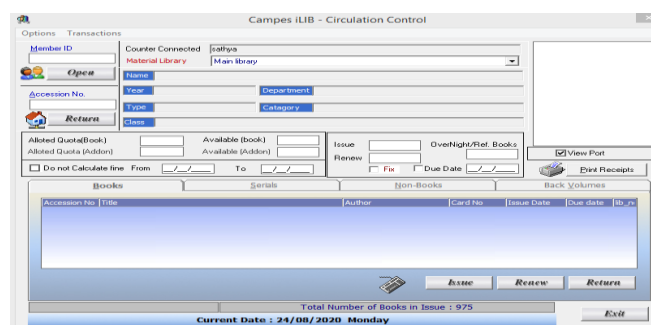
Campes iLIB - Circulation Control

Options Transactions

Member ID

Open

Accession No.

Return

Counter Connected sathya

Material Library Main library

Name

Year

Department

Type

Catagory

Class

Alloted Quota(Book)

Available (book)

Alloted Quota (Addon)

Available (Addon)

Do not Calculate fine From __/__/____ To __/__/____

Issue

OverNight/Ref. Books

Renew

Fix

Due Date __/__/____

View Port

Print Receipts

Books

Serials

Non-Books

Back Volumes

| Accession No | Title | Author | Card No | Issue Date | Due date | lib_n |
|---|---|---|---|---|---|---|

Issue

Renew

Return

Total Number of Books in Issue : 975

Current Date : 24/08/2020 Monday

Exit